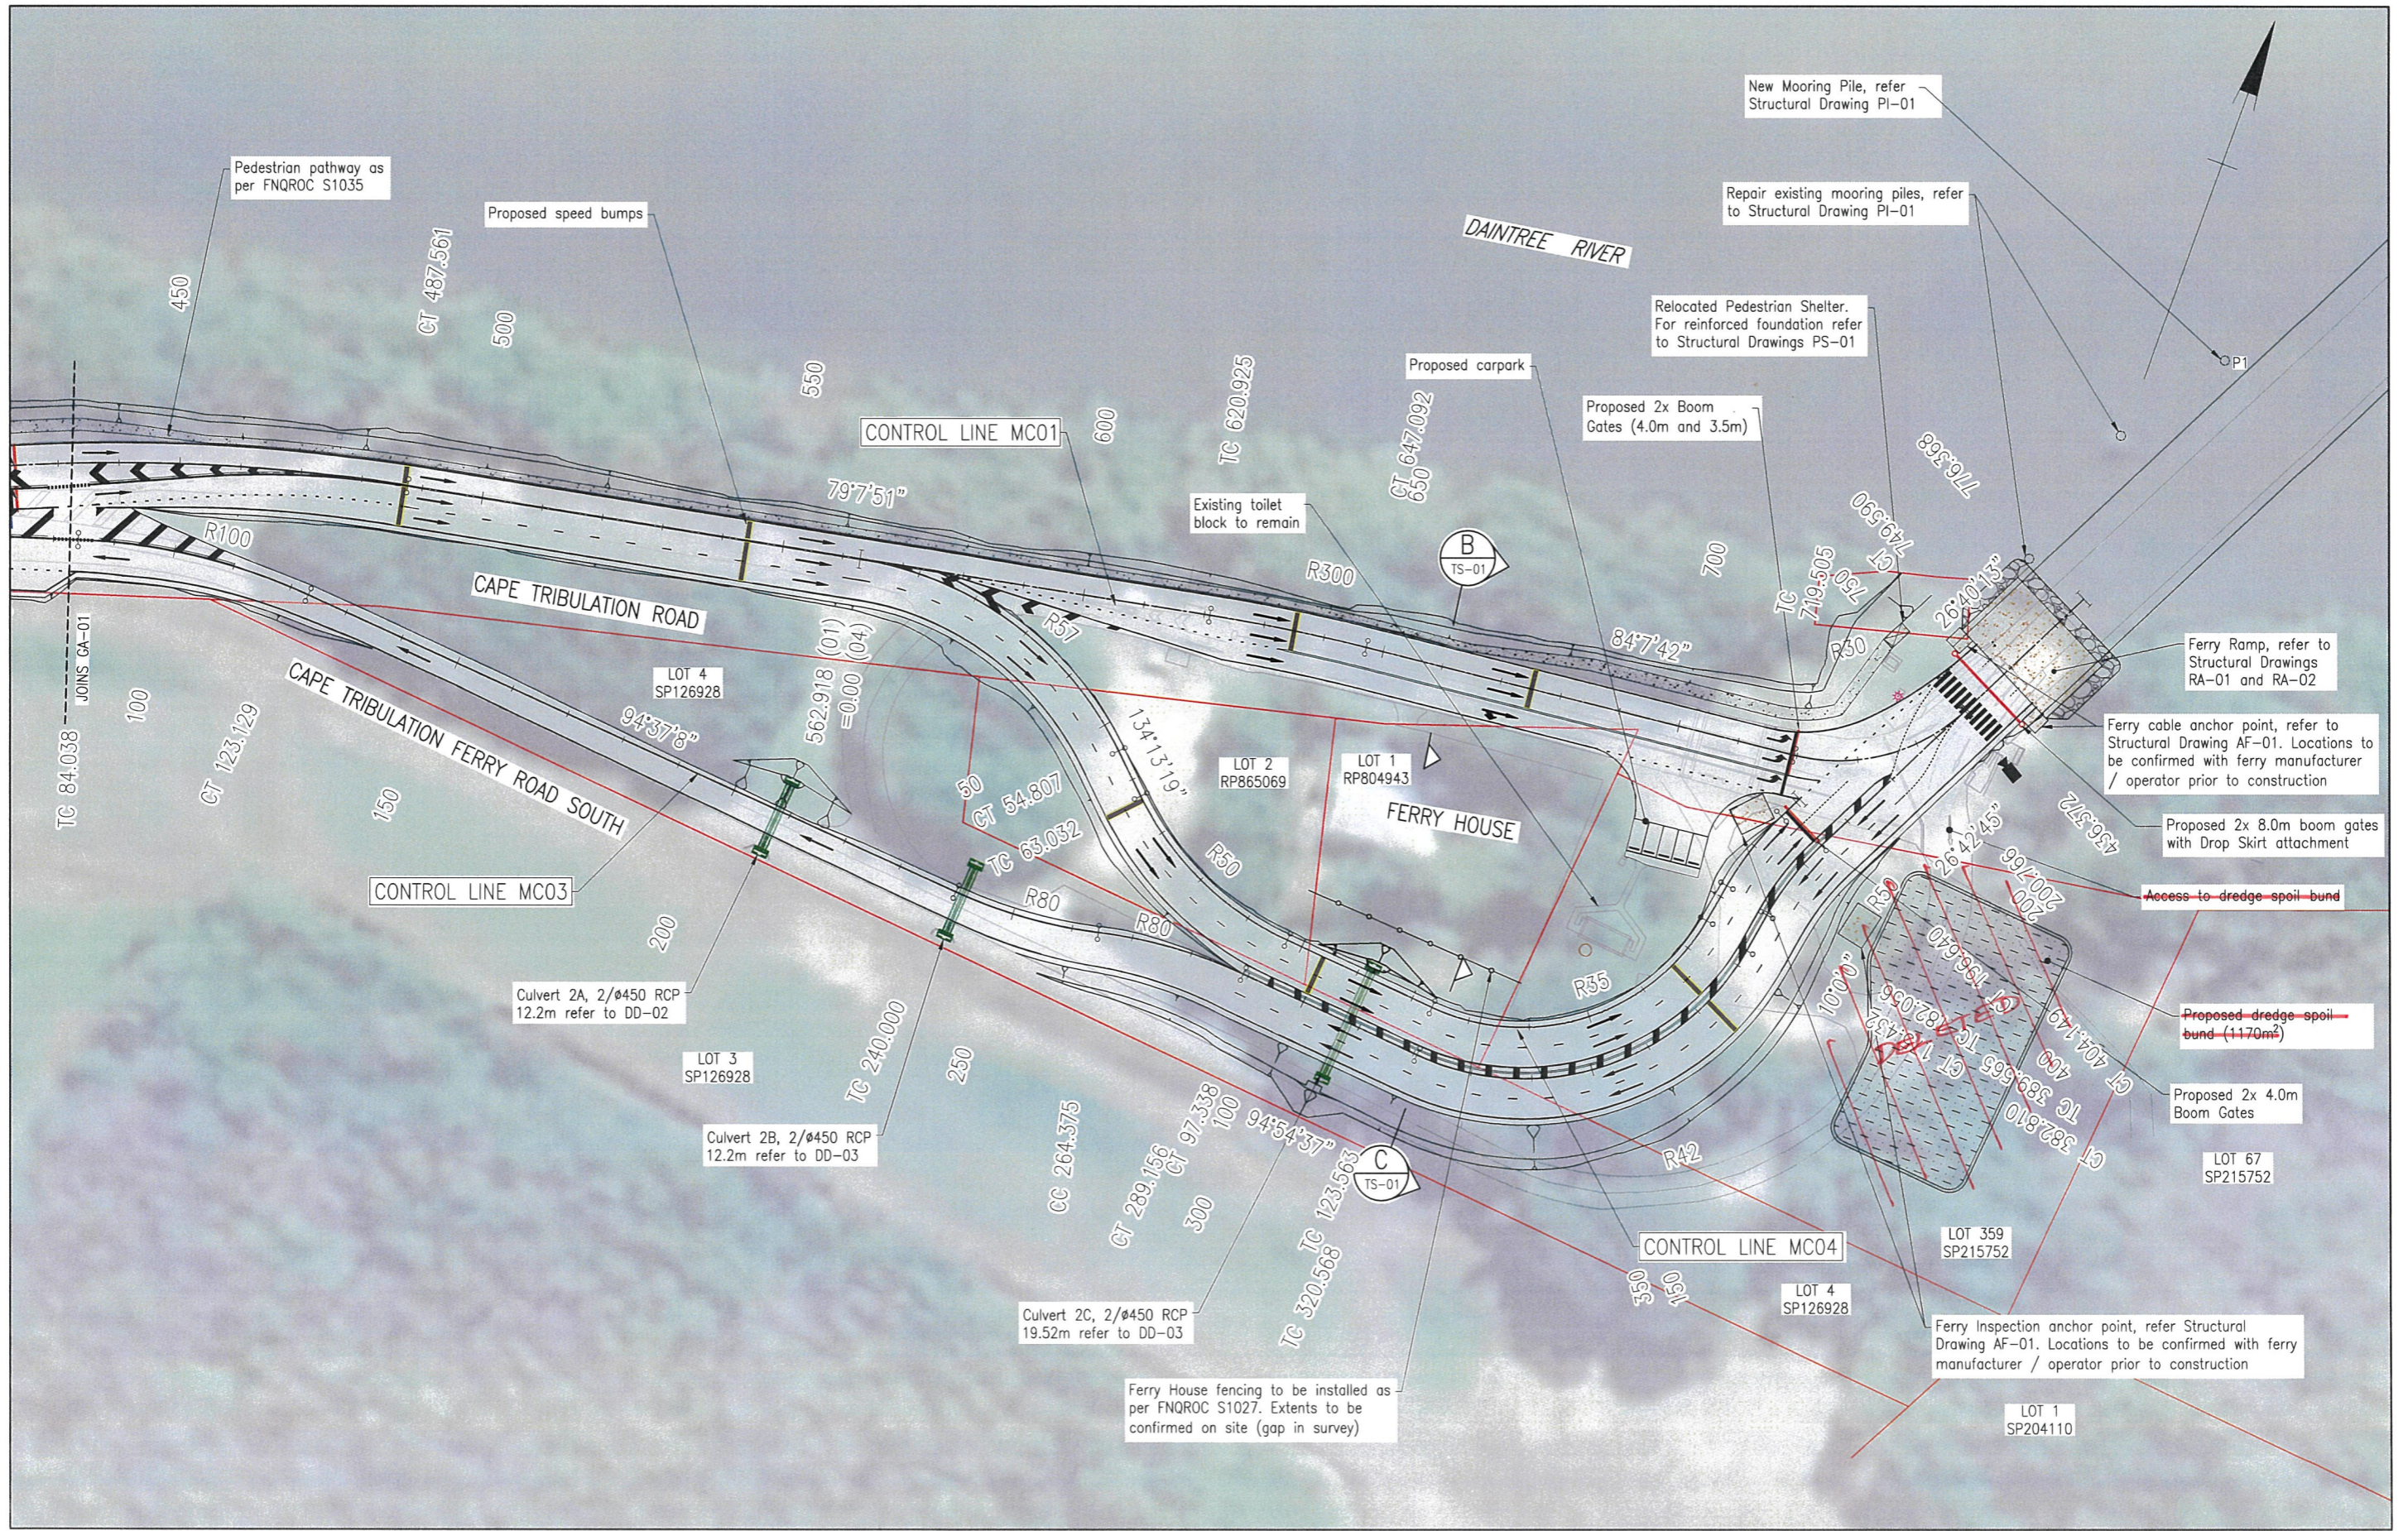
New Mooring Pile, refer to Structural Drawing PI-01

Repair existing mooring piles, refer to Structural Drawing PI-01

Pedestrian pathway as per FNQROC S1035

Proposed speed bumps

DAINTREE RIVER

Relocated Pedestrian Shelter. For reinforced foundation refer to Structural Drawings PS-01

Proposed carpark

Proposed 2x Boom Gates (4.0m and 3.5m)

CONTROL LINE MC01

Existing toilet block to remain

450

CT 487.561

500

550

600

CT 620.925

CT 647.092

650

700

79°7'51"

R100

R300

R31

B
TS-01

CAPE TRIBULATION ROAD

84°7'42"

TC 719.805

LOT 4
SP126928

Ferry Ramp, refer to Structural Drawings RA-01 and RA-02

Ferry cable anchor point, refer to Structural Drawing AF-01. Locations to be confirmed with ferry manufacturer / operator prior to construction

JOINS CA-01

100

TC 84.038

CT 123.129

CAPE TRIBULATION FERRY ROAD SOUTH

94°37'8"

562.918 (01)
=0.000 (04)

134°13'19"

LOT 2
RP865069

LOT 1
RP804943

FERRY HOUSE

Proposed 2x 8.0m boom gates with Drop Skirt attachment

Access to dredge spoil bund

150

CT 54.807

TC 63.032

50

R50

CONTROL LINE MC03

200

R80

R80

R35

Proposed dredge spoil bund (1170m²)

DELETED

Culvert 2A, 2/ø450 RCP 12.2m refer to DD-02

LOT 3
SP126928

TC 240.000

250

Proposed 2x 4.0m Boom Gates

Culvert 2B, 2/ø450 RCP 12.2m refer to DD-03

CC 264.375

CT 289.156

CT 97.336

100

300

94°54'37"

TC 123.563

C
TS-01

R42

LOT 67
SP215752

TC 320.568

CONTROL LINE MC04

LOT 359
SP215752

350

150

LOT 4
SP126928

Culvert 2C, 2/ø450 RCP 19.52m refer to DD-03

Ferry House fencing to be installed as per FNQROC S1027. Extents to be confirmed on site (gap in survey)

Ferry Inspection anchor point, refer Structural Drawing AF-01. Locations to be confirmed with ferry manufacturer / operator prior to construction

LOT 1
SP204110

776.368

749.590

436.372

200

P1